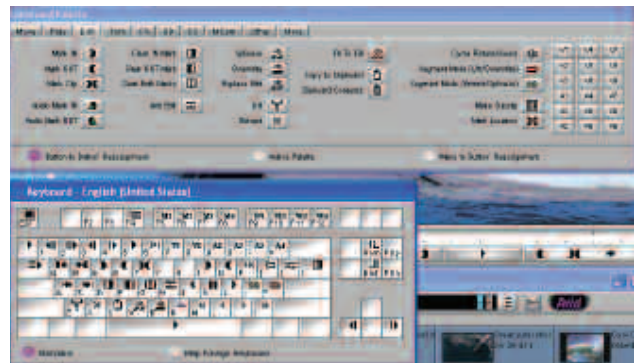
Command Palette

Move | Play | Edit | Trim | FX | CC | 3D | MCam | Other | More

Mark In
Mark OUT
Mark Clip
Clear InMark
Clear OUT Mark
Clear Both Marks
Splice-in
Overwrite
Replace Edit
Fit To Fill
Copy to Clipboard
Clipboard Contents
Cycle Picture/Sound
Segment Mode (Lift/Overwrite)
Segment Mode (Extract/Splice-in)
Audio Mark In
Audio Mark OUT
Add Edit
Lift
Extract
Make Subclip
Mark Locators

Button to Button Reassignment
Active Palette
Menu to Button Reassignment

Keyboard - English (United States)

F1 F2 F3 F4 F5 F6 F7 F8 F9 F10 F11 F12 F13

Shift Ctrl
Map Foreign Keyboard

Avid